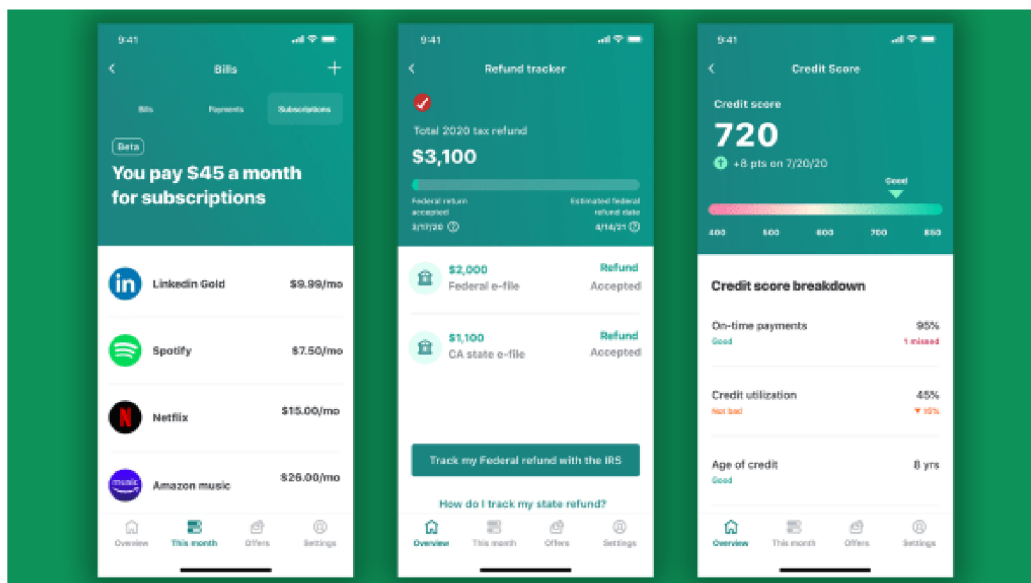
9:41

Bills

Bills Payments Subscriptions

Beta

You pay $45 a month for subscriptions

in Linkedin Gold $9.99/mo

Spotify $7.50/mo

N Netflix $15.00/mo

music Amazon music $26.00/mo

Overview This month Offers Settings

9:41

Refund tracker

Total 2020 tax refund

$3,100

Federal return accepted 3/17/20

Estimated federal refund date 4/14/21

$2,000 Federal e-file Refund Accepted

$1,100 CA state e-file Refund Accepted

Track my Federal refund with the IRS

How do I track my state refund?

Overview This month Offers Settings

9:41

Credit Score

Credit score

720

+8 pts on 7/20/20

Good

400 500 600 700 850

Credit score breakdown

On-time payments 95%
Good 1 missed

Credit utilization 45%
Not bad 10%

Age of credit 8 yrs
Good

Overview This month Offers Settings